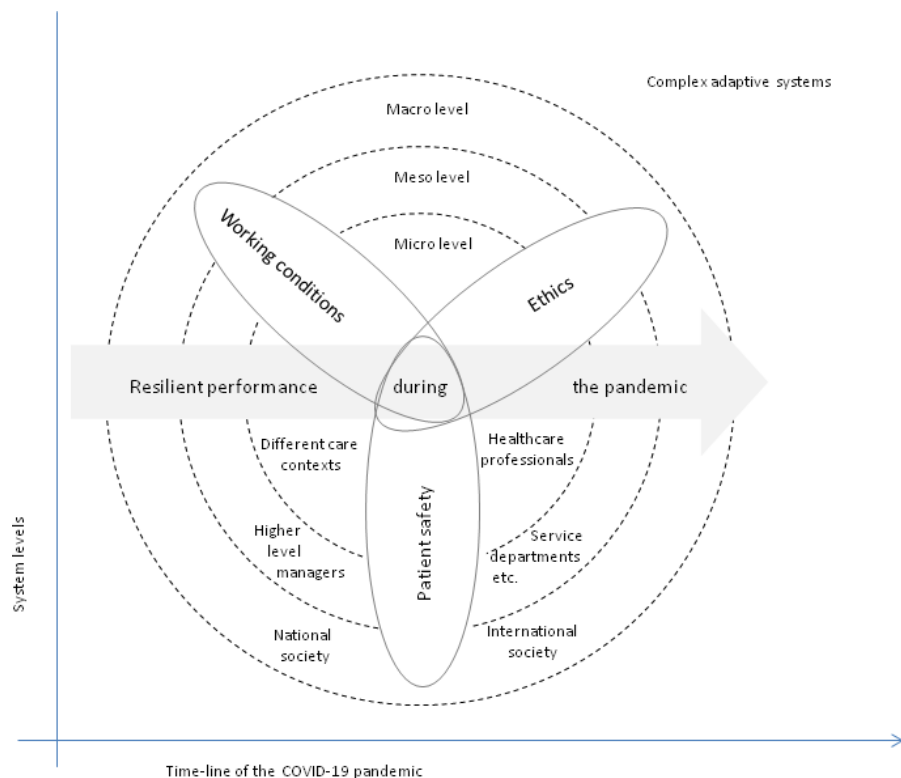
Complex adaptive systems

Macro level

Meso level

Micro level

Working conditions

Ethics

Resilient performance

during

the pandemic

Different care contexts

Healthcare professionals

Patient safety

Higher level managers

Service departments etc.

National society

International society

System levels

Time-line of the COVID-19 pandemic